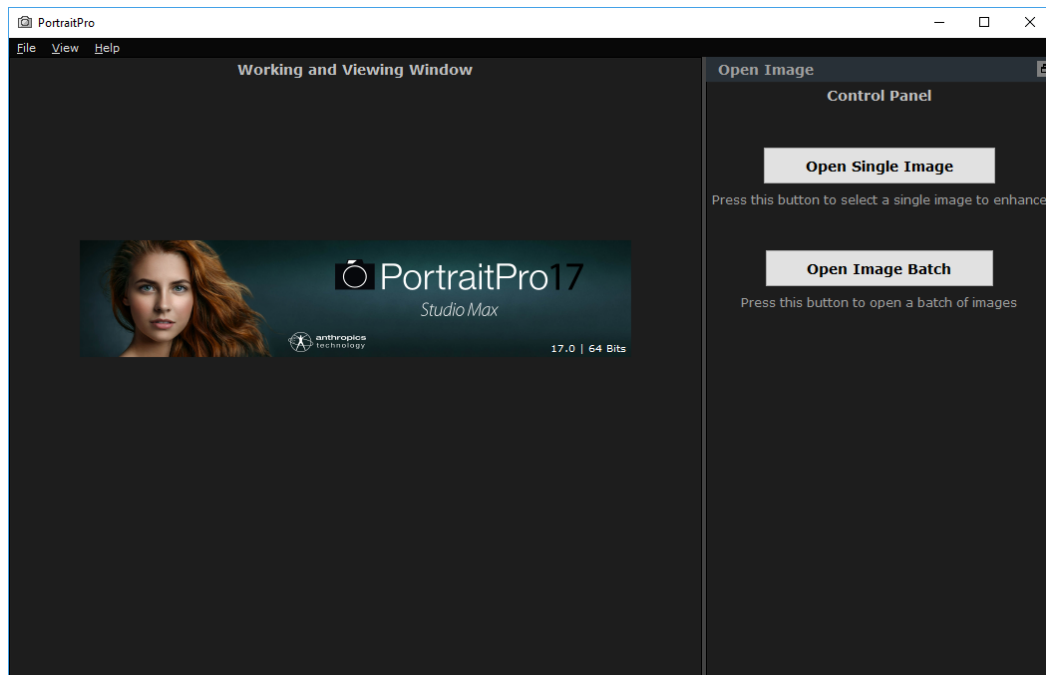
PortraitPro

File View Help

Working and Viewing Window

PortraitPro17
Studio Max
anthropics technology
17.0 | 64 Bits

Open Image

Control Panel

Open Single Image

Press this button to select a single image to enhance

Open Image Batch

Press this button to open a batch of images